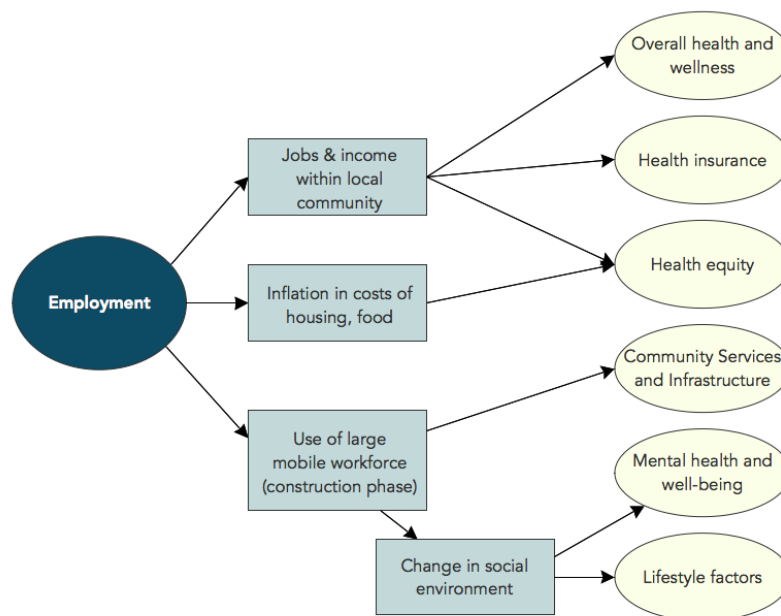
Employment

Jobs & income within local community

Inflation in costs of housing, food

Use of large mobile workforce (construction phase)

Change in social environment

Overall health and wellness

Health insurance

Health equity

Community Services and Infrastructure

Mental health and well-being

Lifestyle factors